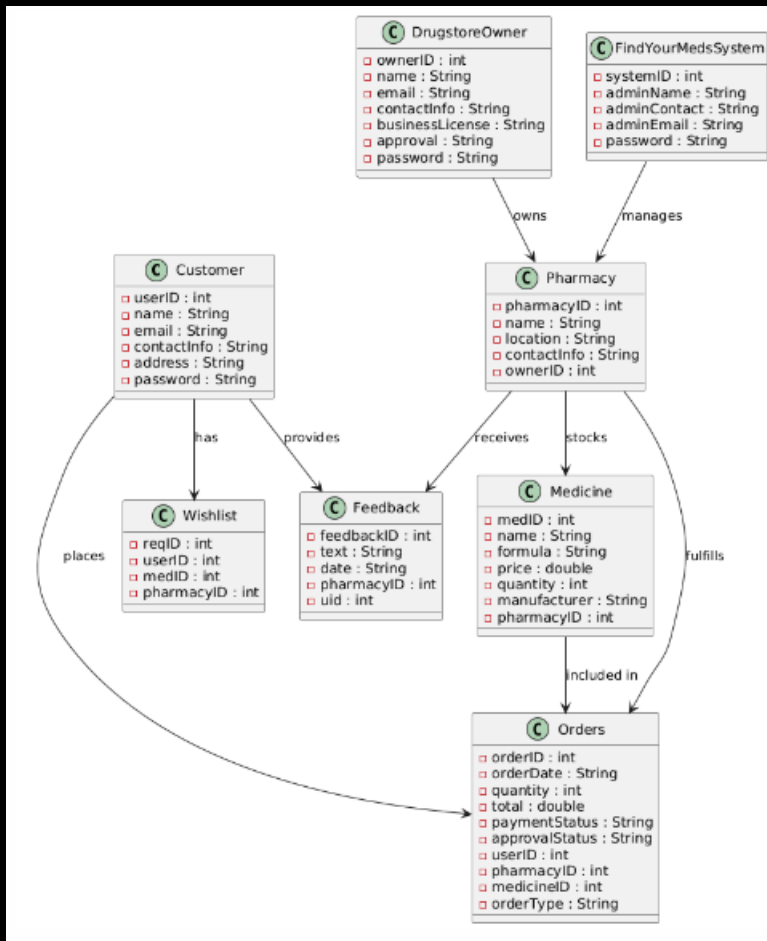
C DrugstoreOwner
ownerID : int
name : String
email : String
contactInfo : String
businessLicense : String
approval : String
password : String

C FindYourMedsSystem
systemID : int
adminName : String
adminContact : String
adminEmail : String
password : String

owns

manages

C Customer
userID : int
name : String
email : String
contactInfo : String
address : String
password : String

C Pharmacy
pharmacyID : int
name : String
location : String
contactInfo : String
ownerID : int

has

provides

receives

stocks

C Wishlist
reqID : int
userID : int
medID : int
pharmacyID : int

C Feedback
feedbackID : int
text : String
date : String
pharmacyID : int
uid : int

C Medicine
medID : int
name : String
formula : String
price : double
quantity : int
manufacturer : String
pharmacyID : int

places

fulfills

included in

C Orders
orderID : int
orderDate : String
quantity : int
total : double
paymentStatus : String
approvalStatus : String
userID : int
pharmacyID : int
medicineID : int
orderType : String